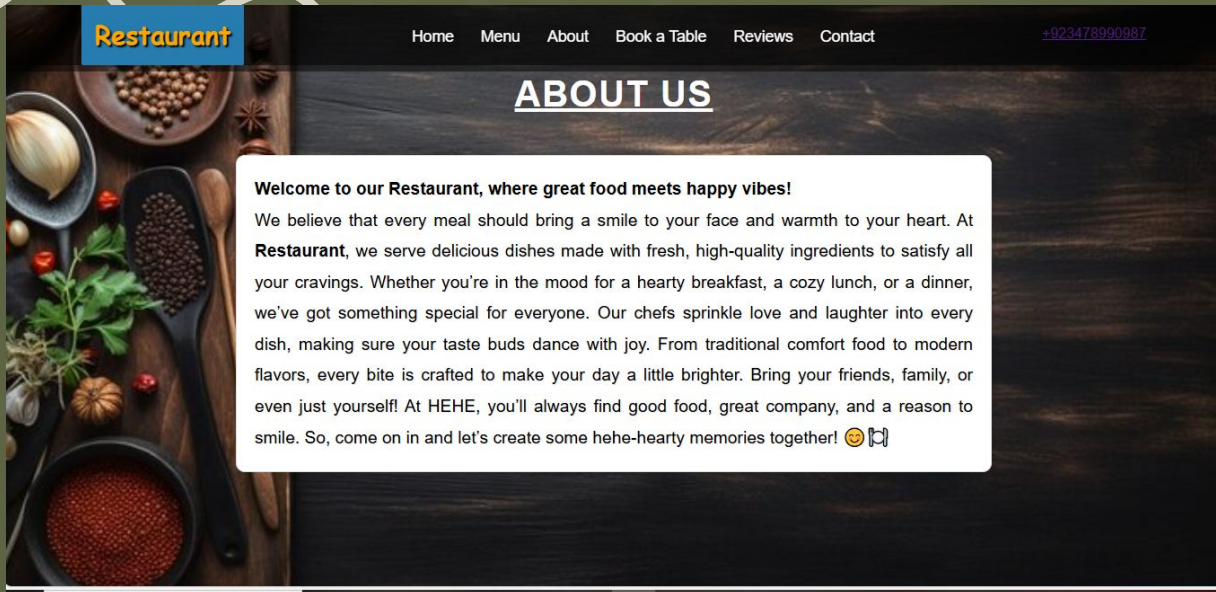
Restaurant

Home Menu About Book a Table Reviews Contact

+923478990987

ABOUT US

Welcome to our Restaurant, where great food meets happy vibes!

We believe that every meal should bring a smile to your face and warmth to your heart. At Restaurant, we serve delicious dishes made with fresh, high-quality ingredients to satisfy all your cravings. Whether you're in the mood for a hearty breakfast, a cozy lunch, or a dinner, we've got something special for everyone. Our chefs sprinkle love and laughter into every dish, making sure your taste buds dance with joy. From traditional comfort food to modern flavors, every bite is crafted to make your day a little brighter. Bring your friends, family, or even just yourself! At HEHE, you'll always find good food, great company, and a reason to smile. So, come on in and let's create some hehe-hearty memories together! 😊🍽️